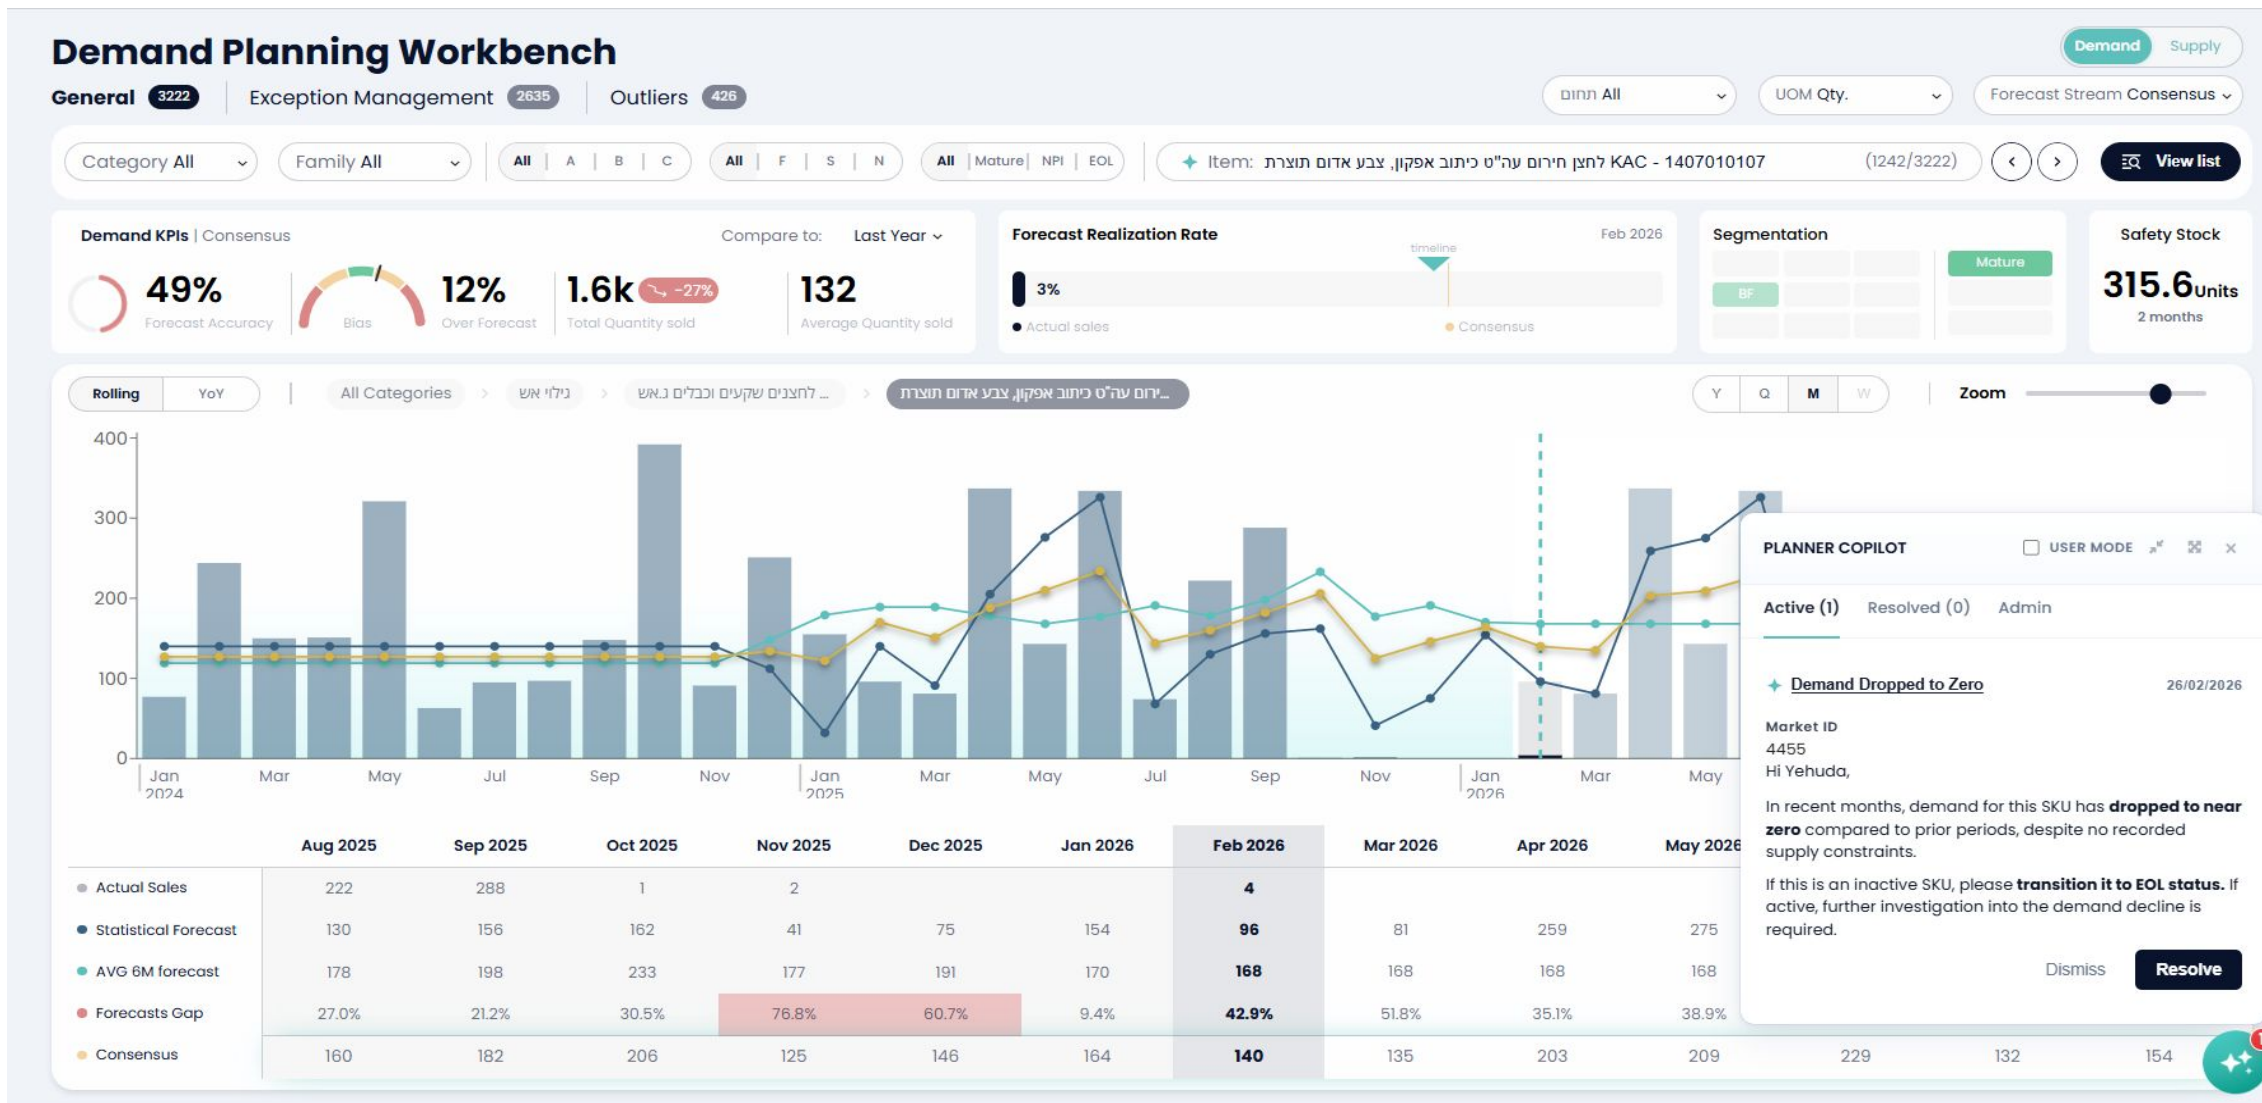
Demand Planning Workbench

Demand Supply

General 3222 | Exception Management 2635 | Outliers 426

תחום All | UOM Qty. | Forecast Stream Consensus

Category All | Family All | All | A | B | C | All | F | S | N | All | Mature | NPI | EOL | Item: לחצן חירום עה"ט כיתוב אפקון, צבע אדום תוצרת KAC - 1407010107 (1242/3222) | View list

Demand KPIs | Consensus Compare to: Last Year

49% Forecast Accuracy
Bias
12% Over Forecast
1.6k -27% Total Quantity sold
132 Average Quantity sold

Forecast Realization Rate Feb 2026
timeline
3%
Actual sales Consensus

Segmentation
Mature
BF

Safety Stock
315.6Units
2 months

Rolling | YoY | All Categories > גילוי אש > לחצנים שקעים וכבלים ג.אש ... > ...ירום עה"ט כיתוב אפקון, צבע אדום תוצרת

Y | Q | M | W Zoom

400
300
200
100
0
Jan 2024 Mar May Jul Sep Nov Jan 2025 Mar May Jul Sep Nov Jan 2026 Mar May

| | Aug 2025 | Sep 2025 | Oct 2025 | Nov 2025 | Dec 2025 | Jan 2026 | Feb 2026 | Mar 2026 | Apr 2026 | May 2026 | | | |
|---|---|---|---|---|---|---|---|---|---|---|---|---|---|
| Actual Sales | 222 | 288 | 1 | 2 | | | 4 | | | | | | |
| Statistical Forecast | 130 | 156 | 162 | 41 | 75 | 154 | 96 | 81 | 259 | 275 | | | |
| AVG 6M forecast | 178 | 198 | 233 | 177 | 191 | 170 | 168 | 168 | 168 | 168 | | | |
| Forecasts Gap | 27.0% | 21.2% | 30.5% | 76.8% | 60.7% | 9.4% | 42.9% | 51.8% | 35.1% | 38.9% | | | |
| Consensus | 160 | 182 | 206 | 125 | 146 | 164 | 140 | 135 | 203 | 209 | 229 | 132 | 154 |

PLANNER COPILOT USER MODE

Active (1) Resolved (0) Admin

Demand Dropped to Zero 26/02/2026

Market ID
4455
Hi Yehuda,

In recent months, demand for this SKU has dropped to near zero compared to prior periods, despite no recorded supply constraints.

If this is an inactive SKU, please transition it to EOL status. If active, further investigation into the demand decline is required.

Dismiss Resolve